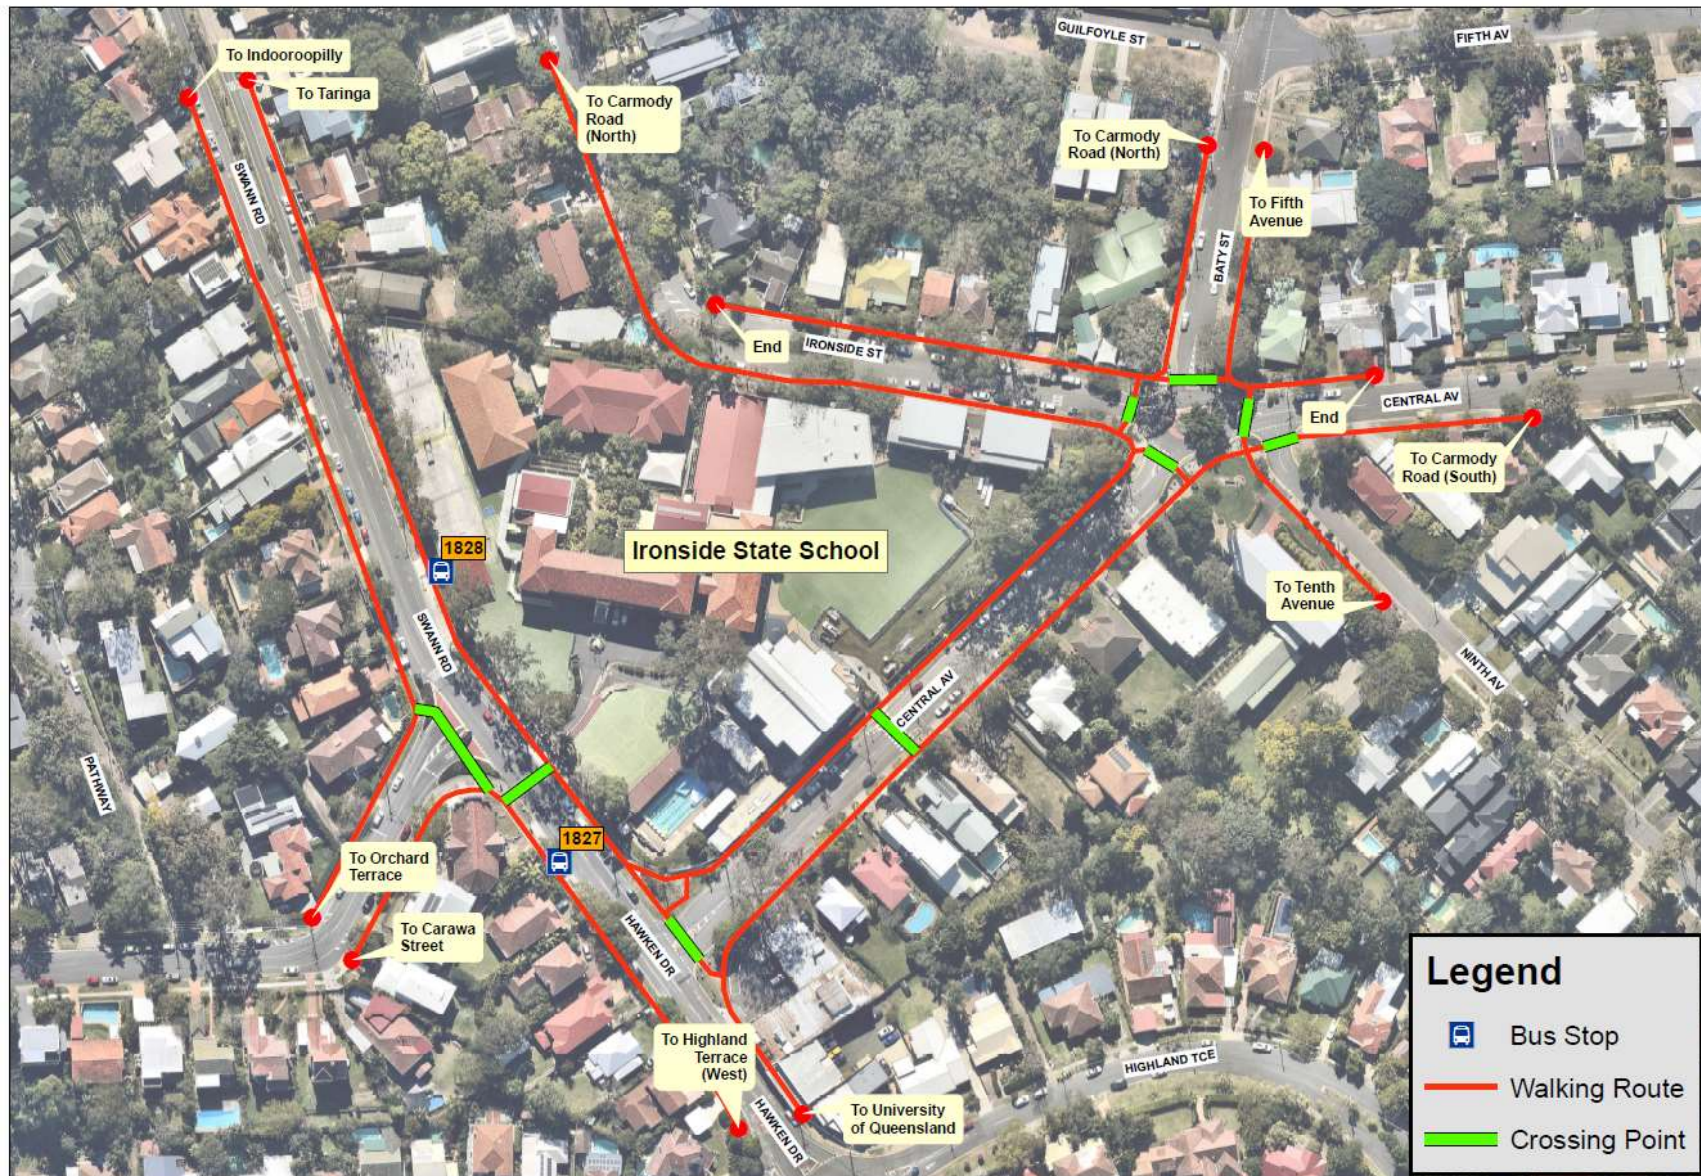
To Indooroopilly

To Taringa

To Carmody Road (North)

GUILFOYLE ST

FIFTH AV

To Carmody Road (North)

To Fifth Avenue

SWANN RD

BATY ST

End

IRONSIDE ST

CENTRAL AV

End

To Carmody Road (South)

1828

Ironside State School

To Tenth Avenue

SWANN RD

CENTRAL AV

NINTH AV

PATHWAY

1827

To Orchard Terrace

To Carawa Street

HAWKEN DR

To Highland Terrace (West)

HIGHLAND TCE

HAWKEN DR

To University of Queensland

Legend

Bus Stop

Walking Route

Crossing Point